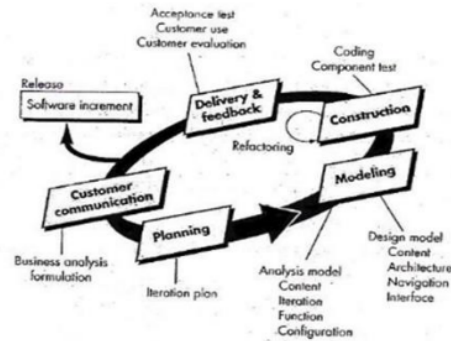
Acceptance test
Customer use
Customer evaluation

Coding
Component test

Releaso
Software increment

Delivery & feedback

Construction

Refactoring

Customer communication

Modeling

Planning

Business analysis formulation

Iteration plan

Analysis model
Content
Iteration
Function
Configuration

Design model
Content
Architecture
Navigation
Interface